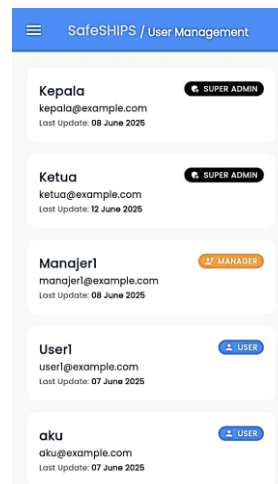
SafeSHIPS / User Management

Kepala
kepala@example.com
Last Update: 08 June 2025
SUPER ADMIN

Ketua
ketua@example.com
Last Update: 12 June 2025
SUPER ADMIN

Manajer1
manajer1@example.com
Last Update: 08 June 2025
MANAGER

User1
user1@example.com
Last Update: 07 June 2025
USER

aku
aku@example.com
Last Update: 07 June 2025
USER